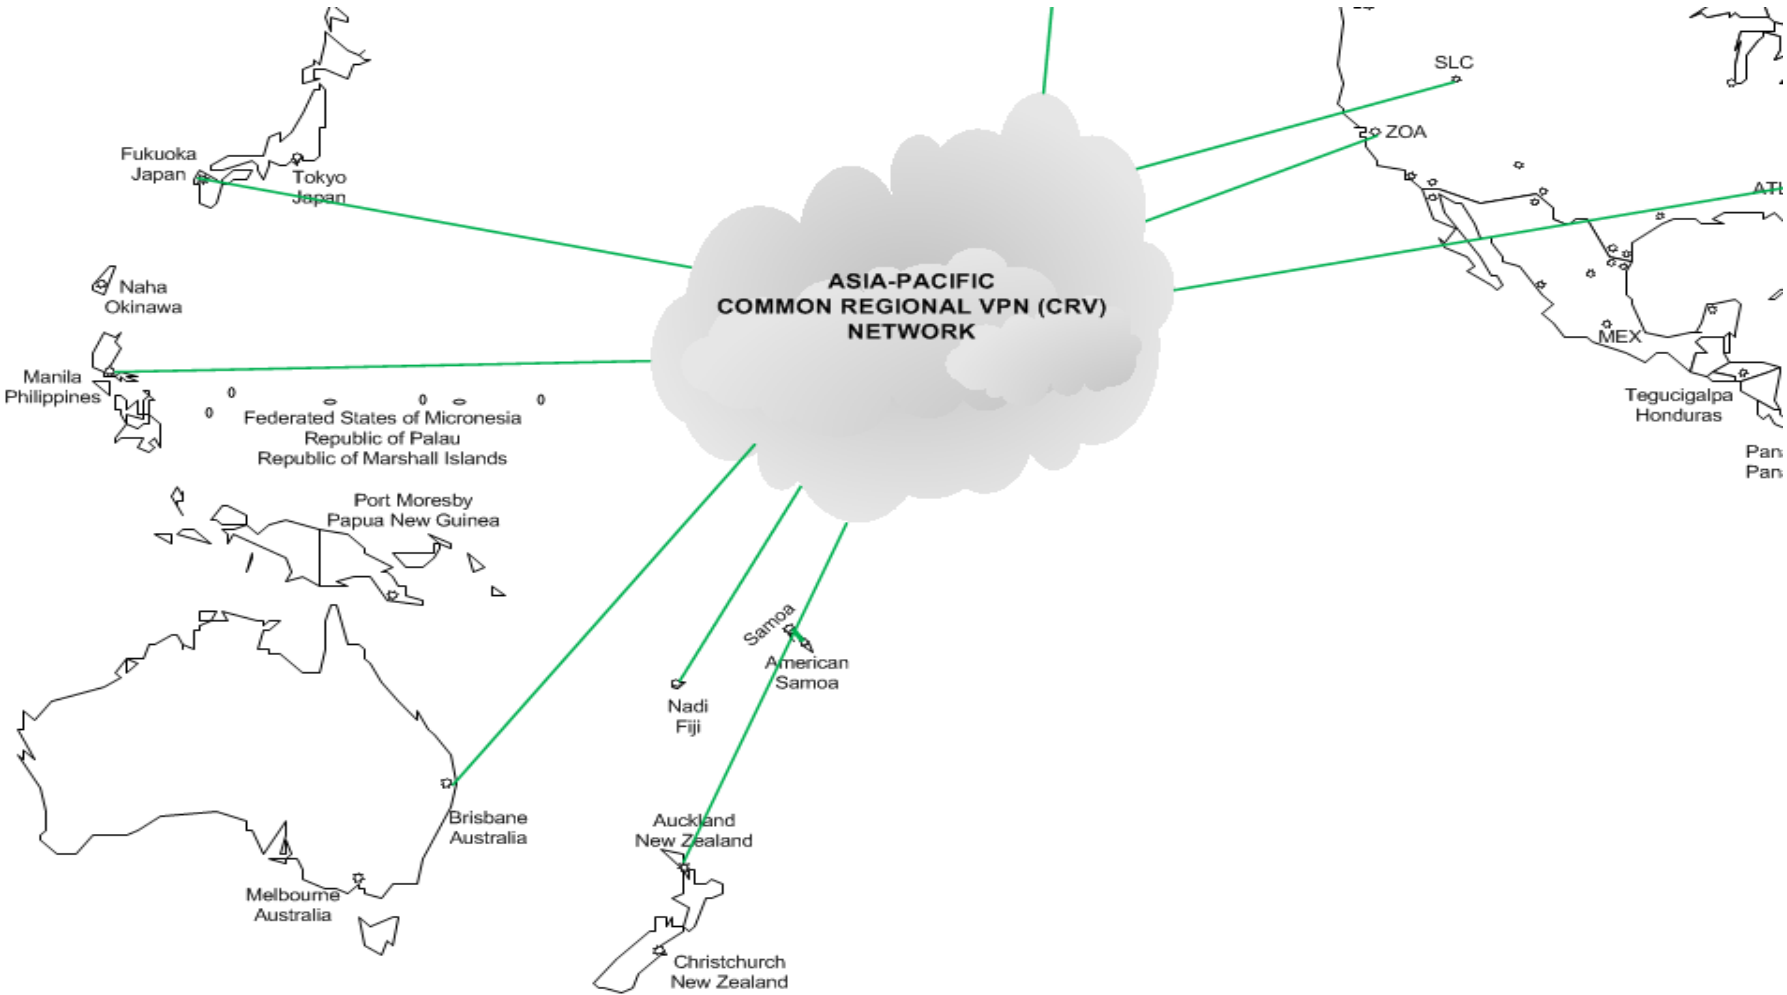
ASIA-PACIFIC
COMMON REGIONAL VPN (CRV)
NETWORK

Fukuoka
Japan

Tokyo
Japan

Naha
Okinawa

Manila
Philippines

Federated States of Micronesia
Republic of Palau
Republic of Marshall Islands

Port Moresby
Papua New Guinea

Brisbane
Australia

Melbourne
Australia

Nadi
Fiji

Samoa

American
Samoa

Auckland
New Zealand

Christchurch
New Zealand

SLC

ZOA

ATL

MEX

Tegucigalpa
Honduras

Pana
Pana